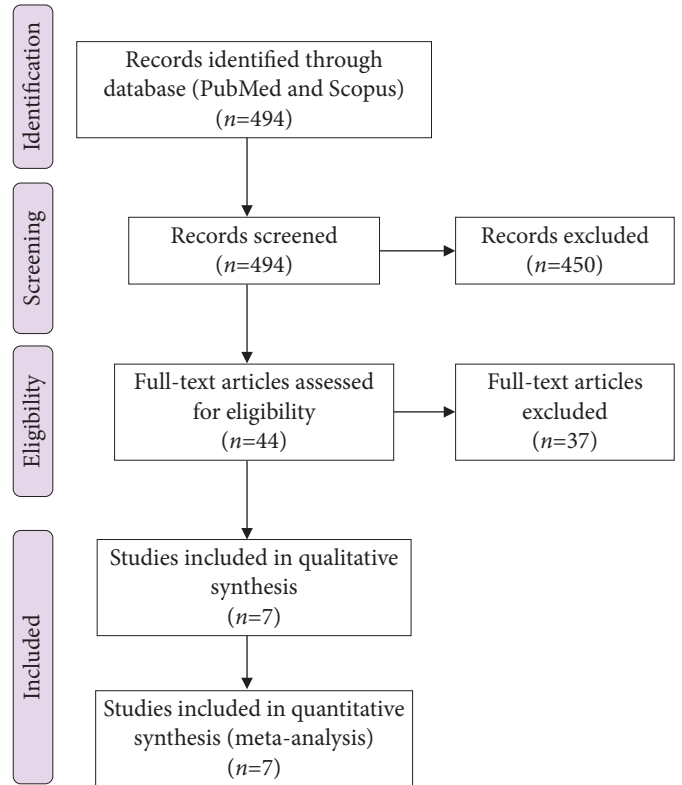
Identification

Records identified through database (PubMed and Scopus) ($n$=494)

Screening

Records screened ($n$=494)

Records excluded ($n$=450)

Eligibility

Full-text articles assessed for eligibility ($n$=44)

Full-text articles excluded ($n$=37)

Included

Studies included in qualitative synthesis ($n$=7)

Studies included in quantitative synthesis (meta-analysis) ($n$=7)